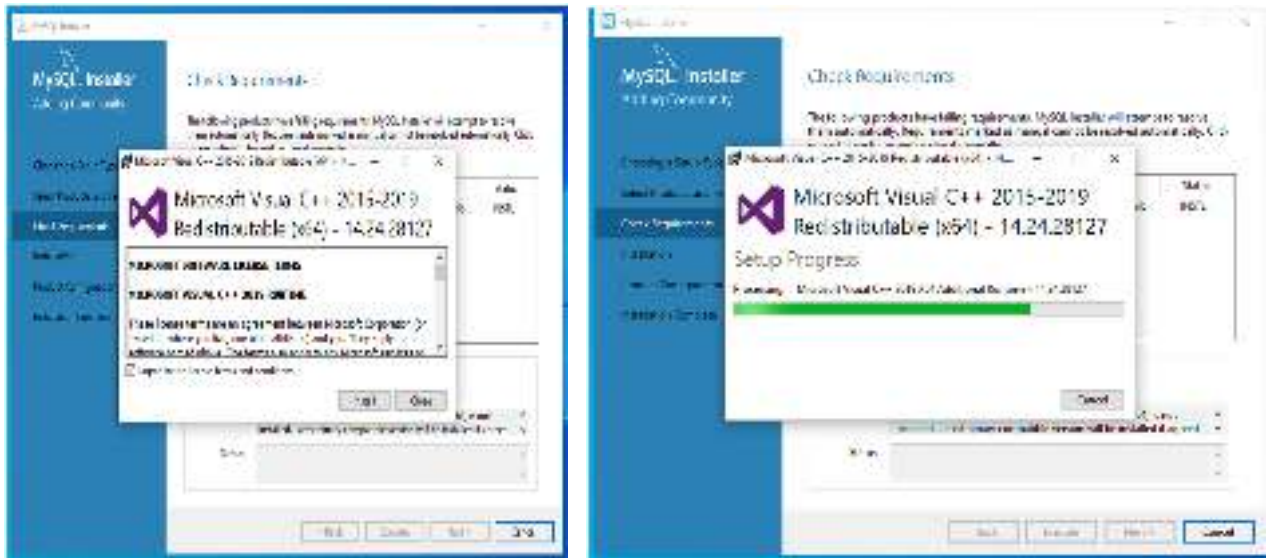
MySQL Installer

Check Requirements

Microsoft Visual C++ 2015-2019 Redistributable (x64) - 14.24.28127

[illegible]

Install

Close

Status:

Back

Execute

Next

Cancel

MySQL Installer

Check Requirements

Microsoft Visual C++ 2015-2019 Redistributable (x64) - 14.24.28127

Setup Progress

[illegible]

Cancel

Status:

Back

Execute

Next

Cancel